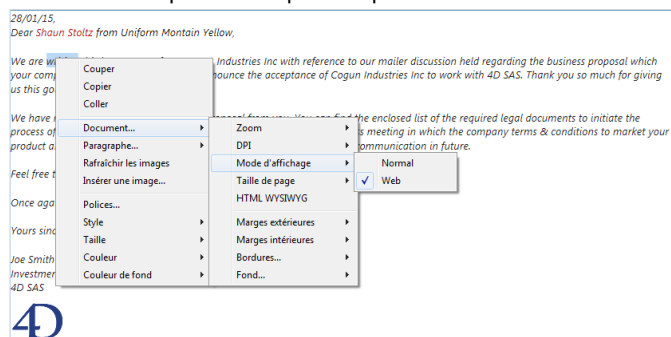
28/01/15,
Dear Shaun Stoltz from Uniform Montain Yellow,

We are wr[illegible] Industries Inc with reference to our mailer discussion held regarding the business proposal which your comp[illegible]nounce the acceptance of Cogun Industries Inc to work with 4D SAS. Thank you so much for giving us this go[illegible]

We have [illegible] the enclosed list of the required legal documents to initiate the process of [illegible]s meeting in which the company terms & conditions to market your product a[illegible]ommunication in future.

Feel free t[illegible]

Once aga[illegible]

Yours sinc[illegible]

Joe Smith
Investmen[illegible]
4D SAS

4D

Couper
Copier
Coller
Document...
Paragraphe...
Rafraîchir les images
Insérer une image...
Polices...
Style
Taille
Couleur
Couleur de fond

Zoom
DPI
Mode d'affichage
Taille de page
HTML WYSIWYG
Marges extérieures
Marges intérieures
Bordures...
Fond...

Normal
✓ Web